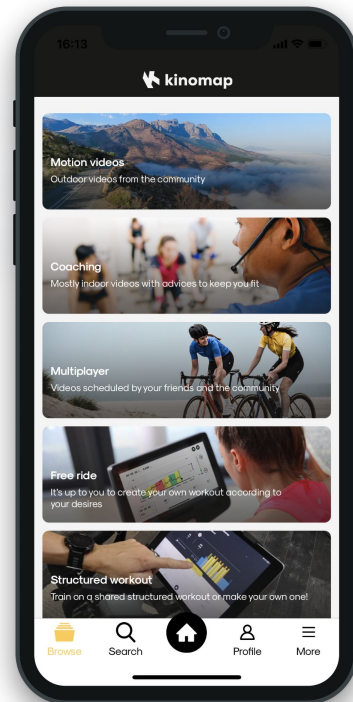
16:13

kinomap

Motion videos
Outdoor videos from the community

Coaching
Mostly indoor videos with advices to keep you fit

Multiplayer
Videos scheduled by your friends and the community

Free ride
It's up to you to create your own workout according to your desires

Structured workout
Train on a shared structured workout or make your own one!

Browse
Search
Profile
More